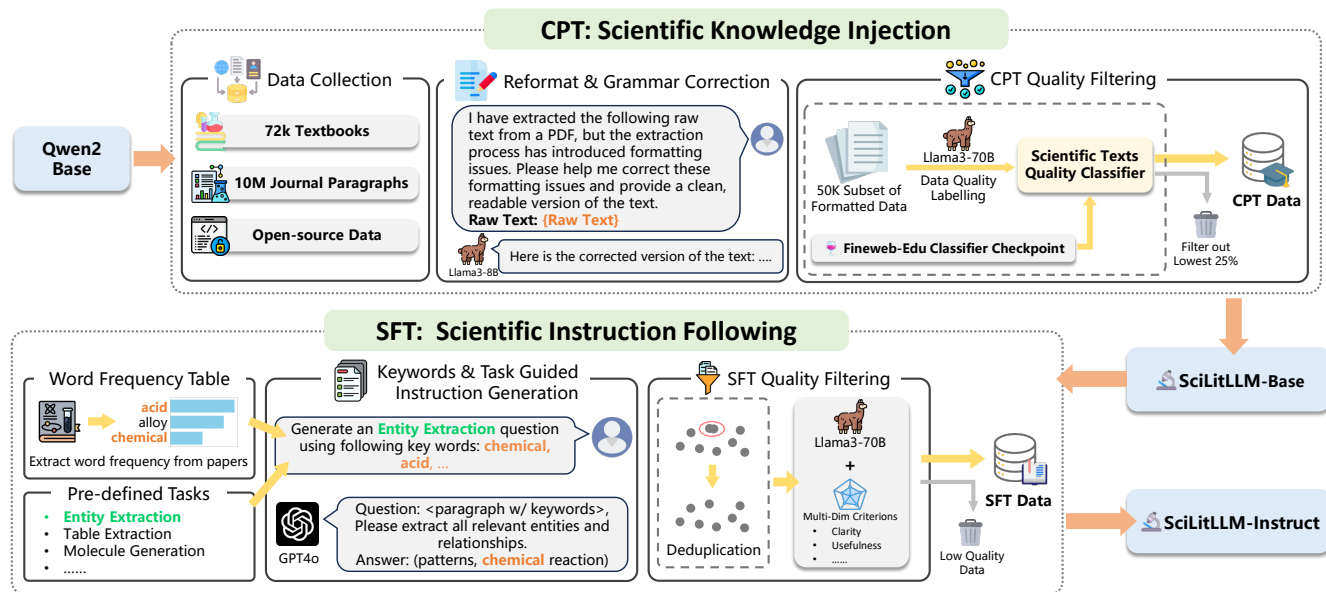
CPT: Scientific Knowledge Injection

Qwen2 Base

Data Collection

72k Textbooks

10M Journal Paragraphs

Open-source Data

Reformat & Grammar Correction

I have extracted the following raw text from a PDF, but the extraction process has introduced formatting issues. Please help me correct these formatting issues and provide a clean, readable version of the text.
Raw Text: {Raw Text}

Llama3-8B

Here is the corrected version of the text: ....

CPT Quality Filtering

50K Subset of Formatted Data

Llama3-70B

Data Quality Labelling

Scientific Texts Quality Classifier

Fineweb-Edu Classifier Checkpoint

CPT Data

Filter out Lowest 25%

SFT: Scientific Instruction Following

SciLitLLM-Base

Word Frequency Table

acid
alloy
chemical

Extract word frequency from papers

Keywords & Task Guided Instruction Generation

Generate an Entity Extraction question using following key words: chemical, acid, ...

Pre-defined Tasks

• Entity Extraction
• Table Extraction
• Molecule Generation
• ......

GPT4o

Question: <paragraph w/ keywords>, Please extract all relevant entities and relationships.
Answer: (patterns, chemical reaction)

SFT Quality Filtering

Deduplication

Llama3-70B

+

Multi-Dim Criterions
• Clarity
• Usefulness
• ......

SFT Data

Low Quality Data

SciLitLLM-Instruct